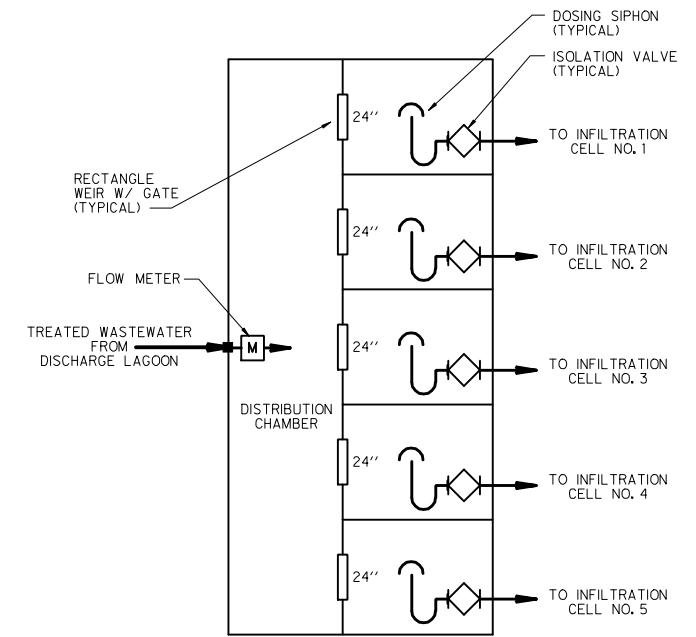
DOSING SIPHON
(TYPICAL)

ISOLATION VALVE
(TYPICAL)

RECTANGLE
WEIR W/ GATE
(TYPICAL)

24''

TO INFILTRATION
CELL NO. 1

24''

TO INFILTRATION
CELL NO. 2

FLOW METER

TREATED WASTEWATER
FROM
DISCHARGE LAGOON

M

24''

TO INFILTRATION
CELL NO. 3

DISTRIBUTION
CHAMBER

24''

TO INFILTRATION
CELL NO. 4

24''

TO INFILTRATION
CELL NO. 5